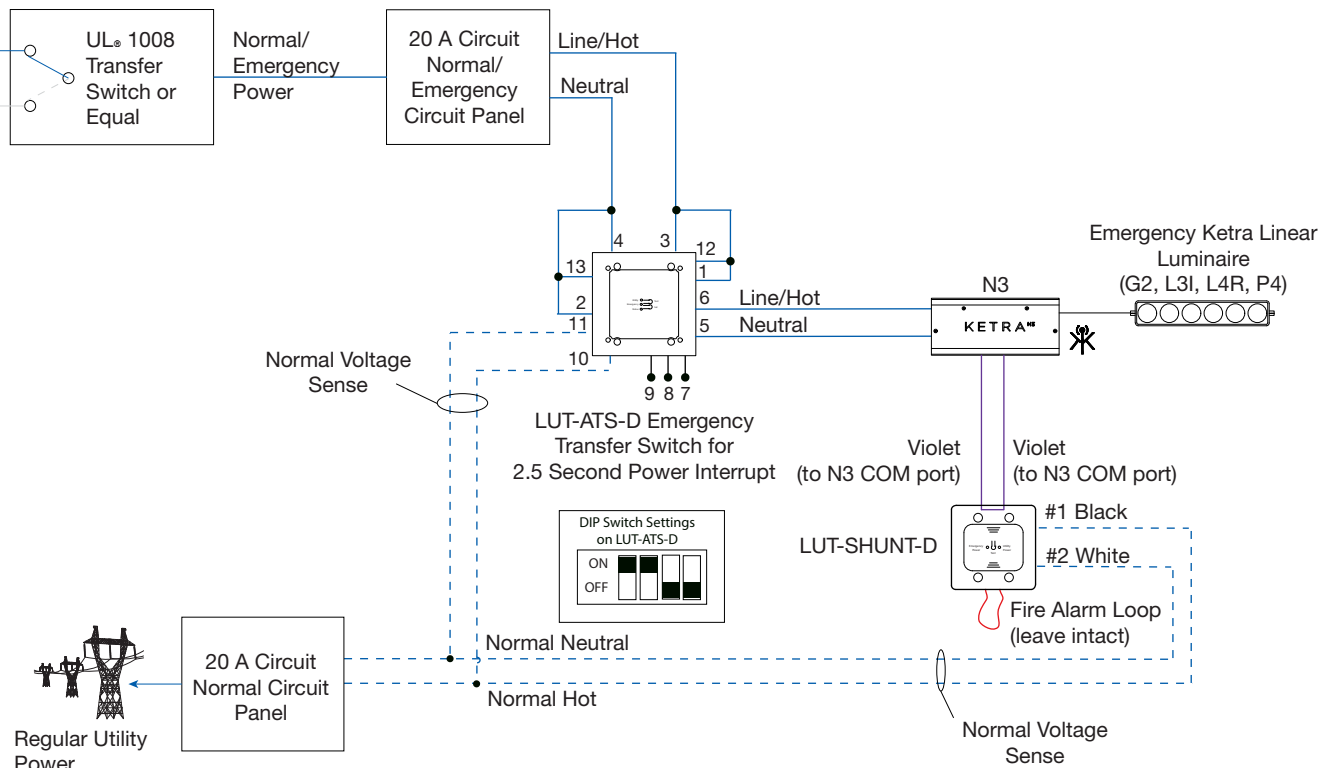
UL® 1008 Transfer Switch or Equal

Normal/ Emergency Power

20 A Circuit Normal/ Emergency Circuit Panel

Line/Hot

Neutral

4 3

12

13

1

2

6 Line/Hot

5 Neutral

11

10

9 8 7

Emergency Ketra Linear Luminaire (G2, L3I, L4R, P4)

N3

KETRA

Normal Voltage Sense

LUT-ATS-D Emergency Transfer Switch for 2.5 Second Power Interrupt

Violet (to N3 COM port)

Violet (to N3 COM port)

LUT-SHUNT-D

#1 Black

#2 White

DIP Switch Settings on LUT-ATS-D

ON

OFF

Fire Alarm Loop (leave intact)

Normal Neutral

20 A Circuit Normal Circuit Panel

Normal Hot

Regular Utility Power

Normal Voltage Sense